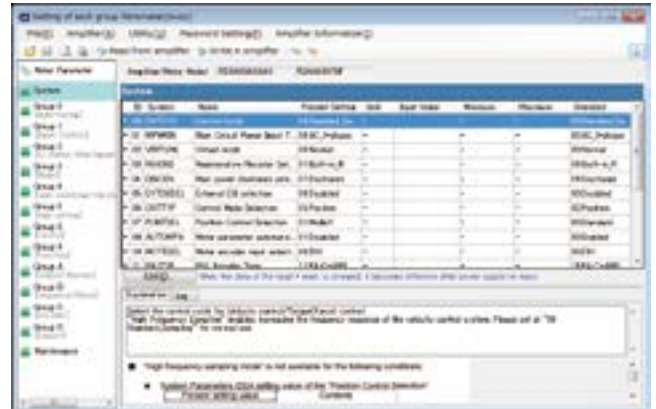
Setting of each group Parameter[basic]

File(F) Amplifier(A) Utility(U) Password Setting(P) Amplifier Information(I)

Read from amplifier Write in amplifier

Motor Parameter

System

Group 0

Group 1

Group 2

Group 3

Group 4

Group 5

Group 6

Group 7

Group 8

Group 9

Group A

Group B

Group C

Group D

Maintenance

System

| ID | Symbol | Name | Present Setting | Unit | Input Value | Minimum | Maximum | Standard |
|---|---|---|---|---|---|---|---|---|
| 00 | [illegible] | Control mode | 00:Standard_Co... | - | | - | - | 00:Standard_Co... |
| 01 | MPWRIN | Main Circuit Power Input T... | 00:AC_Indicated | - | | - | - | 00:AC_Indicated |
| 02 | VIRFUNC | Virtual mode | 00:Normal | - | | - | - | 00:Normal |
| 03 | RVGONS | Regenerative Resistor Sel... | 01:Built-in_R | - | | - | - | 01:Built-in_R |
| 04 | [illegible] | Main power shutdown sele... | 01:Shutdown | - | | - | - | 01:Shutdown |
| 05 | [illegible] | External CB selection | 00:Disabled | - | | - | - | 00:Disabled |
| 06 | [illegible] | Control Mode Selection | 02:Position | - | | - | - | 02:Position |
| 07 | POMTSEL | Position Control Selection | 01:Pulse | - | | - | - | 01:Pulse |
| 08 | AUTOMPR | Motor parameter automati... | 00:Disabled | - | | - | - | 00:Disabled |
| 09 | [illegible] | Motor encoder input select... | 00:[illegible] | - | | - | - | 00:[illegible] |
| 0A | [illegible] | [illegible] | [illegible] | - | | - | - | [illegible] |

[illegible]

Explanation Log

Select the control mode for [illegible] control/Torque/Pause control.
"High Frequency sampling" enables increases the frequency response of the velocity control system. Please set at "00 Standard_Control" for normal use.

"High frequency sampling mode" is not available for the following conditions:

System Parameters ID04 setting value of the "Position Control Selection"
Present setting value Contents